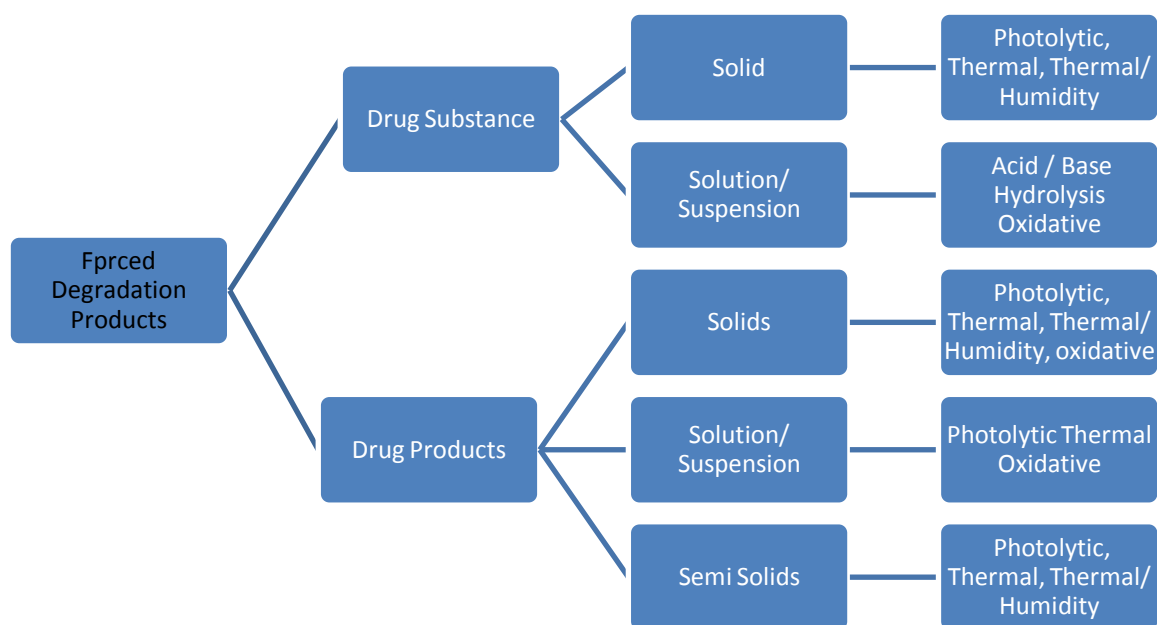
Fprced Degradation Products

Drug Substance

Solid

Photolytic, Thermal, Thermal/ Humidity

Solution/ Suspension

Acid / Base Hydrolysis Oxidative

Drug Products

Solids

Photolytic, Thermal, Thermal/ Humidity, oxidative

Solution/ Suspension

Photolytic Thermal Oxidative

Semi Solids

Photolytic, Thermal, Thermal/ Humidity